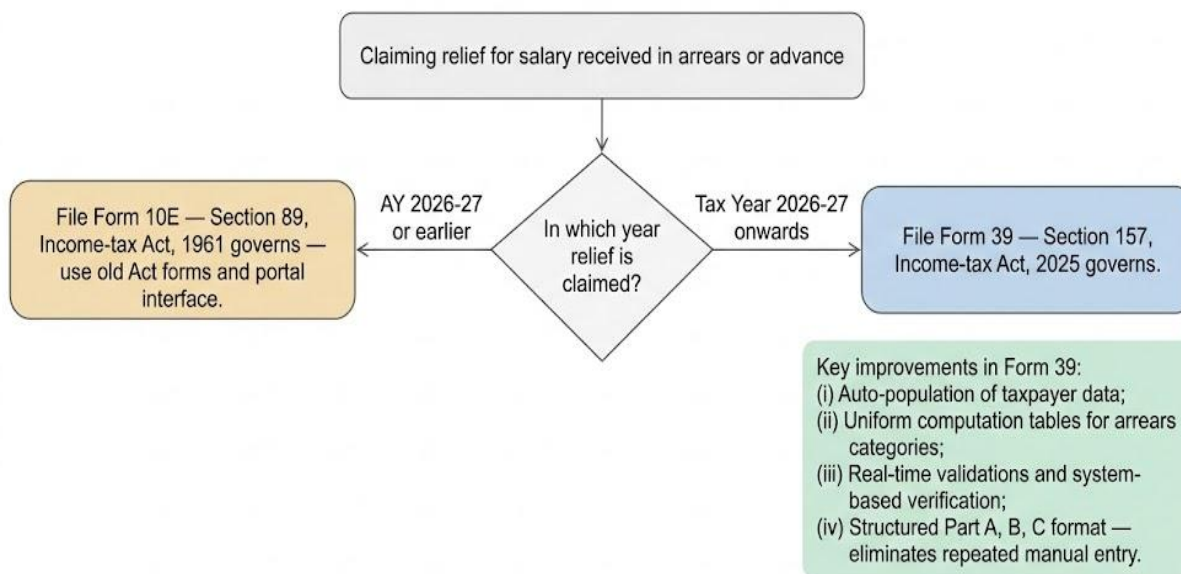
Claiming relief for salary received in arrears or advance

In which year relief is claimed?

AY 2026-27 or earlier

Tax Year 2026-27 onwards

File Form 10E — Section 89, Income-tax Act, 1961 governs — use old Act forms and portal interface.

File Form 39 — Section 157, Income-tax Act, 2025 governs.

Key improvements in Form 39:
(i) Auto-population of taxpayer data;
(ii) Uniform computation tables for arrears categories;
(iii) Real-time validations and system-based verification;
(iv) Structured Part A, B, C format — eliminates repeated manual entry.